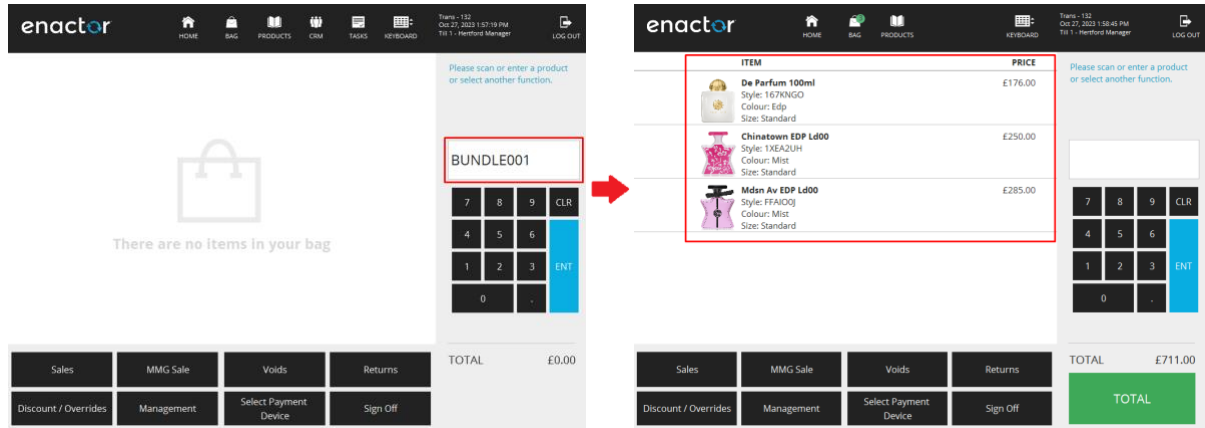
enactor

HOME BAG PRODUCTS CRM TASKS KEYBOARD

Trans - 132
Oct 27, 2023 1:57:19 PM
Till 1 - Hertford Manager

LOG OUT

Please scan or enter a product or select another function.

There are no items in your bag

BUNDLE001

| 7 | 8 | 9 | CLR |
|---|---|---|---|
| 4 | 5 | 6 | ENT |
| 1 | 2 | 3 | |
| 0 | | . | |

TOTAL £0.00

Sales | MMG Sale | Voids | Returns
Discount / Overrides | Management | Select Payment Device | Sign Off

enactor

HOME BAG PRODUCTS KEYBOARD

Trans - 132
Oct 27, 2023 1:58:45 PM
Till 1 - Hertford Manager

LOG OUT

| ITEM | PRICE |
|---|---|
| De Parfum 100ml<br>Style: 167KNGO<br>Colour: Edp<br>Size: Standard | £176.00 |
| Chinatown EDP Ld00<br>Style: 1XEA2UH<br>Colour: Mist<br>Size: Standard | £250.00 |
| Mdsn Av EDP Ld00<br>Style: FFAIO0J<br>Colour: Mist<br>Size: Standard | £285.00 |

Please scan or enter a product or select another function.

| 7 | 8 | 9 | CLR |
|---|---|---|---|
| 4 | 5 | 6 | ENT |
| 1 | 2 | 3 | |
| 0 | | . | |

TOTAL £711.00

TOTAL

Sales | MMG Sale | Voids | Returns
Discount / Overrides | Management | Select Payment Device | Sign Off